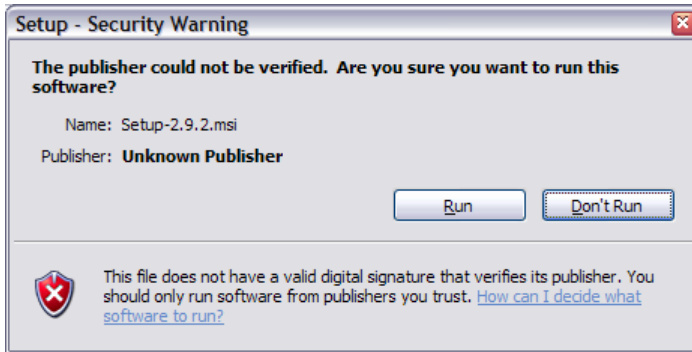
Setup - Security Warning

The publisher could not be verified. Are you sure you want to run this software?

Name: Setup-2.9.2.msi

Publisher: Unknown Publisher

Run

Don't Run

This file does not have a valid digital signature that verifies its publisher. You should only run software from publishers you trust. How can I decide what software to run?